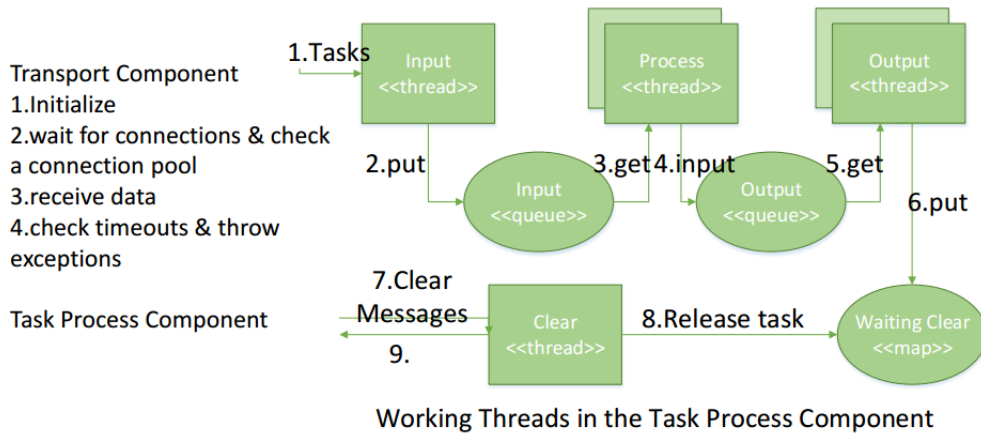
Transport Component
1.Initialize
2.wait for connections & check a connection pool
3.receive data
4.check timeouts & throw exceptions

Task Process Component

1.Tasks

Input
<<thread>>

Process
<<thread>>

Output
<<thread>>

2.put

Input
<<queue>>

3.get

4.input

Output
<<queue>>

5.get

6.put

7.Clear
Messages

9.

Clear
<<thread>>

8.Release task

Waiting Clear
<<map>>

Working Threads in the Task Process Component